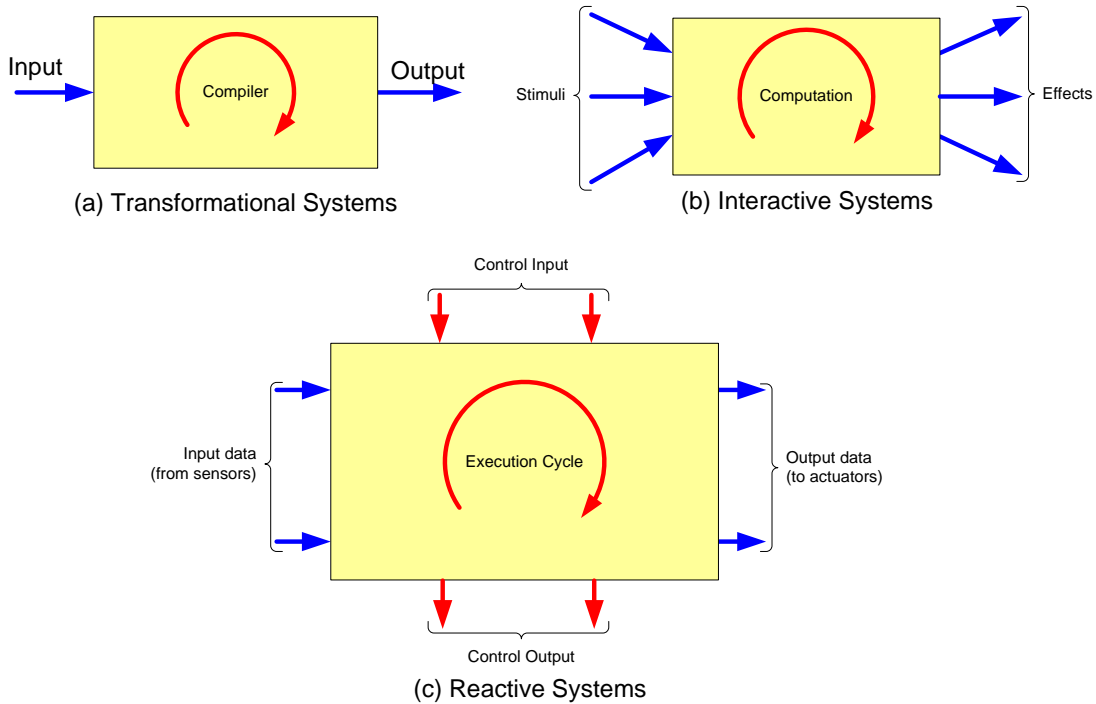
Input

Compiler

Output

(a) Transformational Systems

Stimuli

Computation

Effects

(b) Interactive Systems

Control Input

Input data
(from sensors)

Execution Cycle

Output data
(to actuators)

Control Output

(c) Reactive Systems